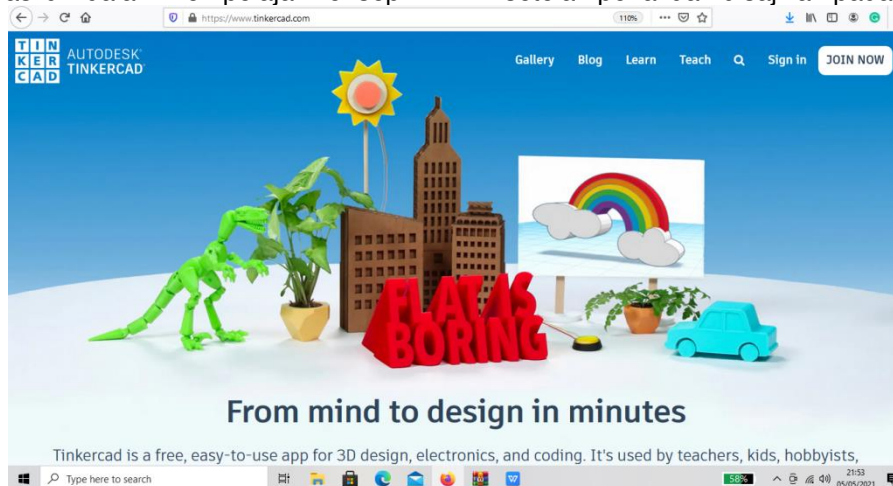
https://www.tinkercad.com

110%

TIN KER CAD AUTODESK TINKERCAD

Gallery Blog Learn Teach Sign in JOIN NOW

FLAT AS BORING

From mind to design in minutes

Tinkercad is a free, easy-to-use app for 3D design, electronics, and coding. It's used by teachers, kids, hobbyists,

Type here to search

58%

21:53
05/05/2021